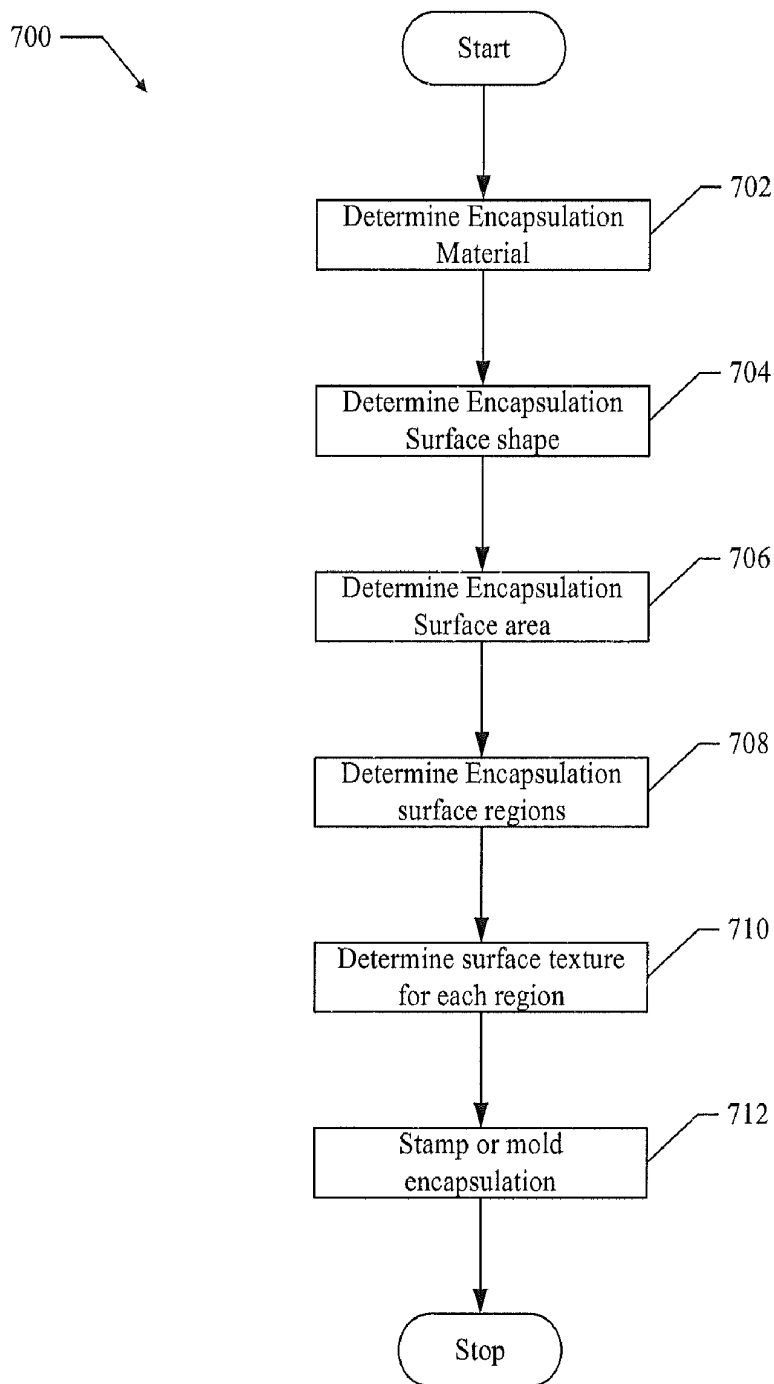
700

Start

Determine Encapsulation Material

702

Determine Encapsulation Surface shape

704

Determine Encapsulation Surface area

706

Determine Encapsulation surface regions

708

Determine surface texture for each region

710

Stamp or mold encapsulation

712

Stop